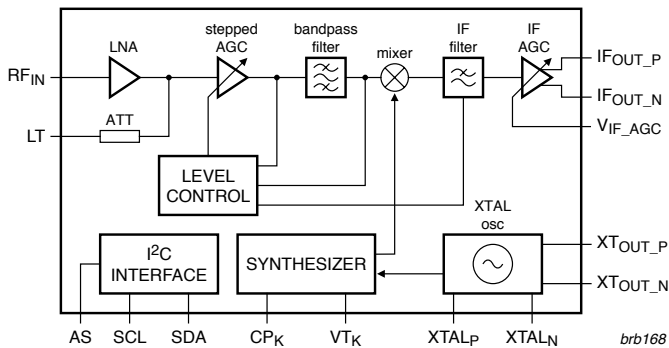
stepped AGC

bandpass filter

IF filter

IF AGC

LNA

mixer

$RF_{IN}$

$IF_{OUT\_P}$

$IF_{OUT\_N}$

ATT

LT

$V_{IF\_AGC}$

LEVEL CONTROL

XTAL osc

$I^2C$ INTERFACE

SYNTHESIZER

$XT_{OUT\_P}$

$XT_{OUT\_N}$

AS

SCL

SDA

$CP_K$

$VT_K$

$XTAL_P$

$XTAL_N$

brb168